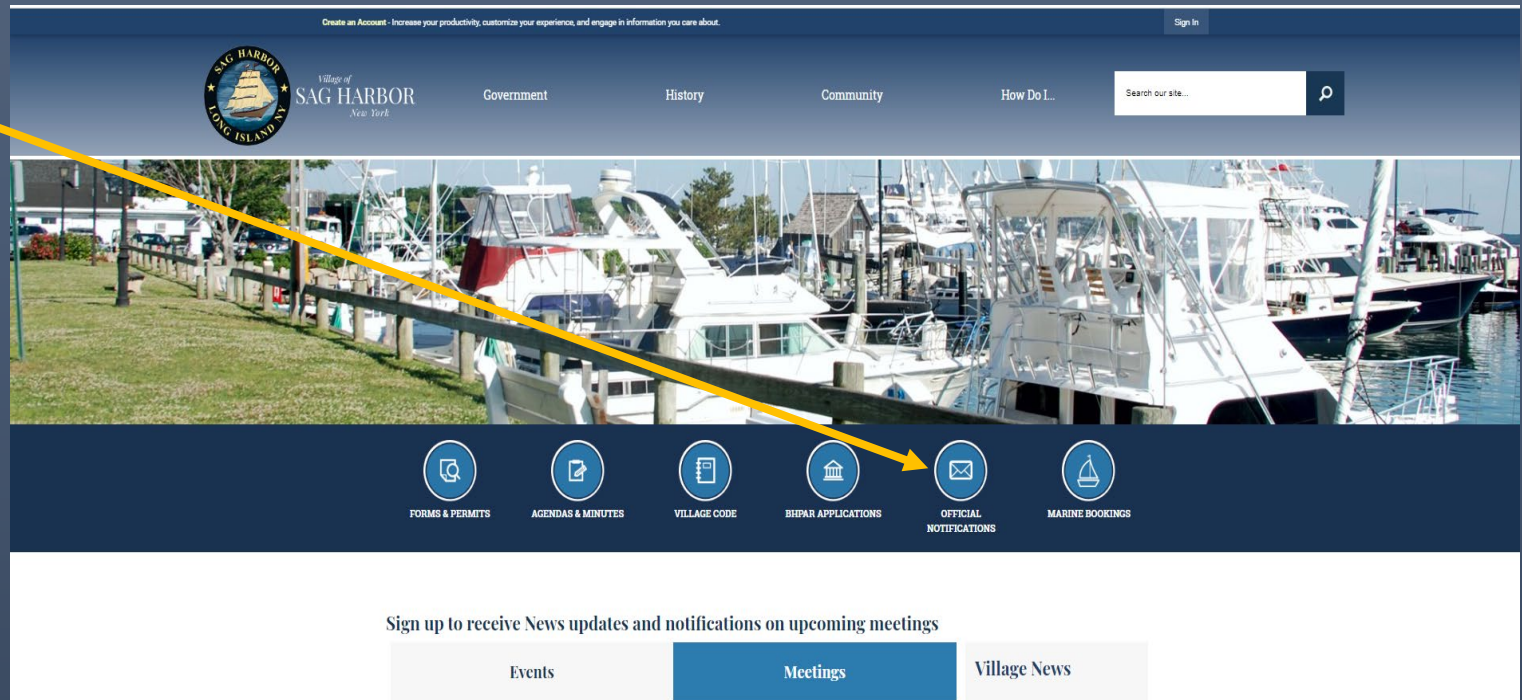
Create an Account - Increase your productivity, customize your experience, and engage in information you care about.

Sign In

SAG HARBOR LONG ISLAND NY

Village of SAG HARBOR New York

Government

History

Community

How Do I...

Search our site...

FORMS & PERMITS

AGENDAS & MINUTES

VILLAGE CODE

BHPAR APPLICATIONS

OFFICIAL NOTIFICATIONS

MARINE BOOKINGS

Sign up to receive News updates and notifications on upcoming meetings

Events

Meetings

Village News